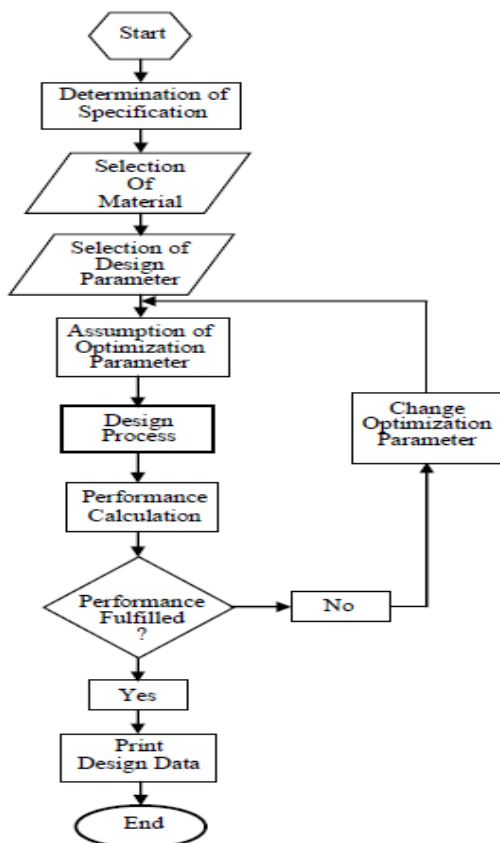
Start

Determination of Specification

Selection Of Material

Selection of Design Parameter

Assumption of Optimization Parameter

Design Process

Performance Calculation

Performance Fulfilled ?

No

Change Optimization Parameter

Yes

Print Design Data

End